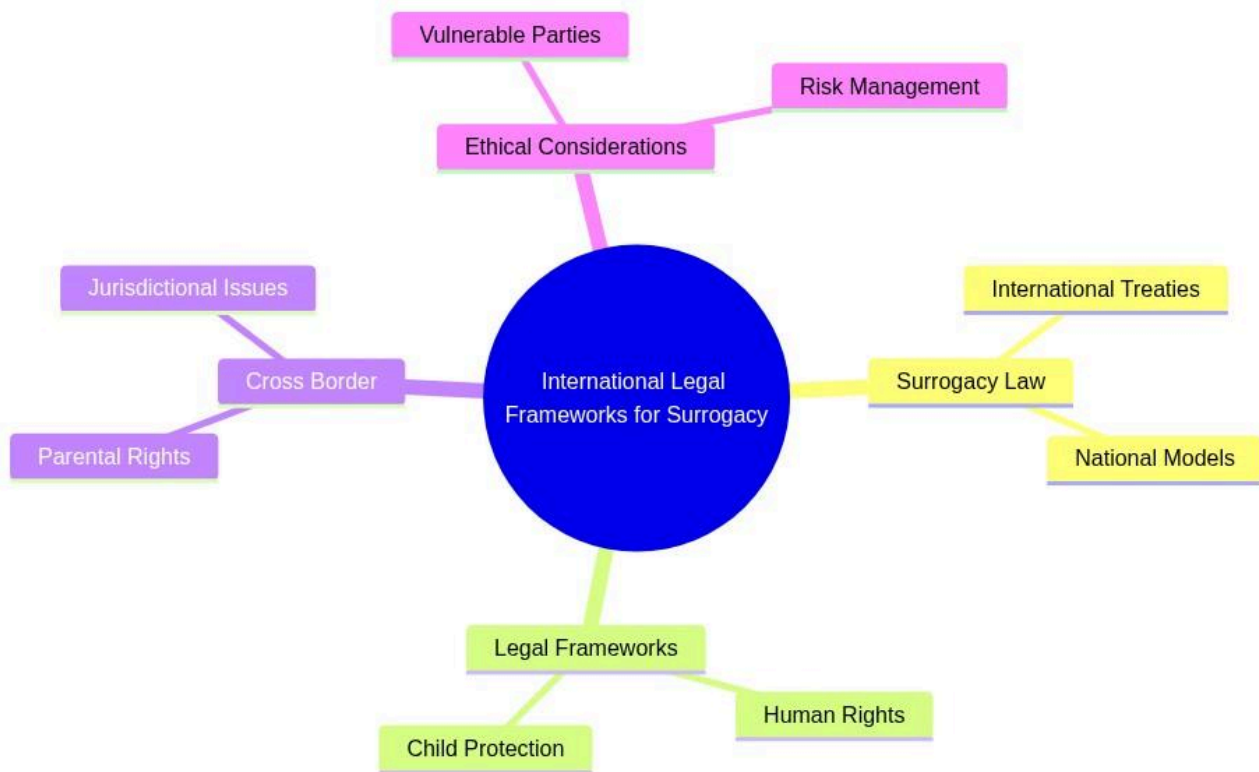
Vulnerable Parties

Risk Management

Ethical Considerations

Jurisdictional Issues

Cross Border

Parental Rights

International Legal Frameworks for Surrogacy

International Treaties

Surrogacy Law

National Models

Legal Frameworks

Human Rights

Child Protection